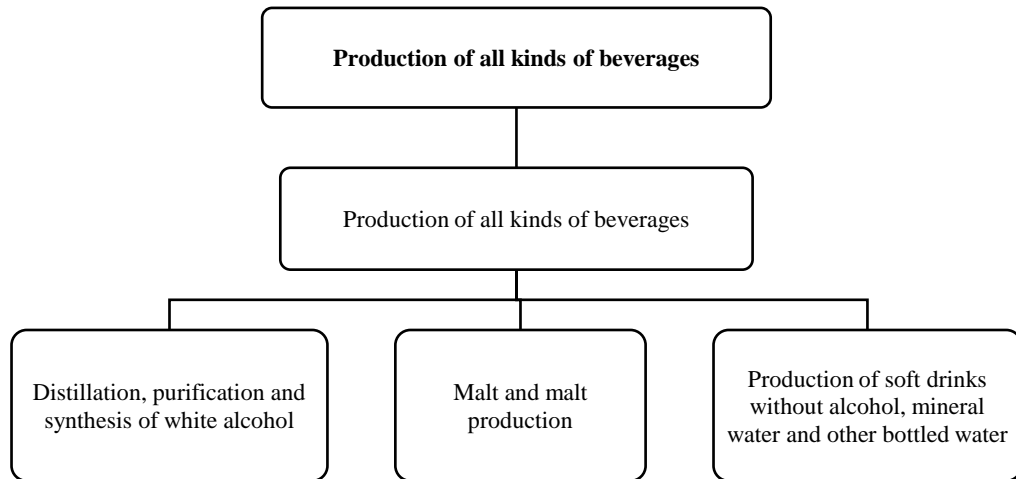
Production of all kinds of beverages

Production of all kinds of beverages

Distillation, purification and synthesis of white alcohol

Malt and malt production

Production of soft drinks without alcohol, mineral water and other bottled water